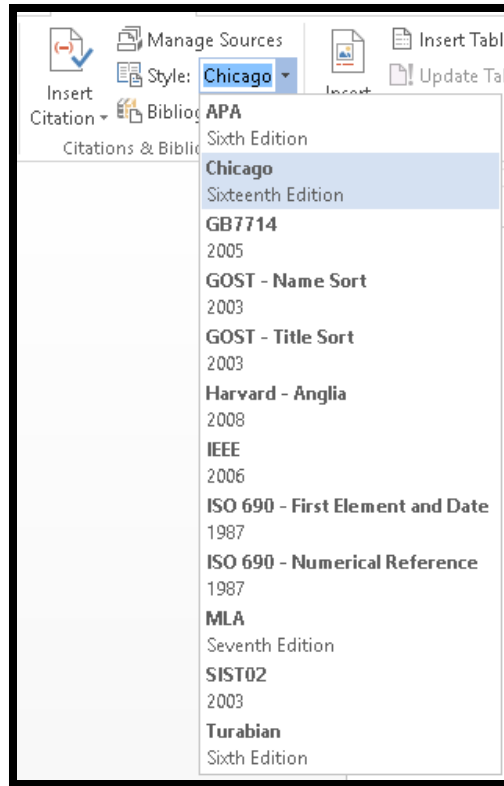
Insert Citation
Manage Sources
Style: Chicago
Bibliog
Citations & Biblio
Insert
Insert Tabl
Update Ta

APA
Sixth Edition
Chicago
Sixteenth Edition
GB7714
2005
GOST - Name Sort
2003
GOST - Title Sort
2003
Harvard - Anglia
2008
IEEE
2006
ISO 690 - First Element and Date
1987
ISO 690 - Numerical Reference
1987
MLA
Seventh Edition
SIST02
2003
Turabian
Sixth Edition